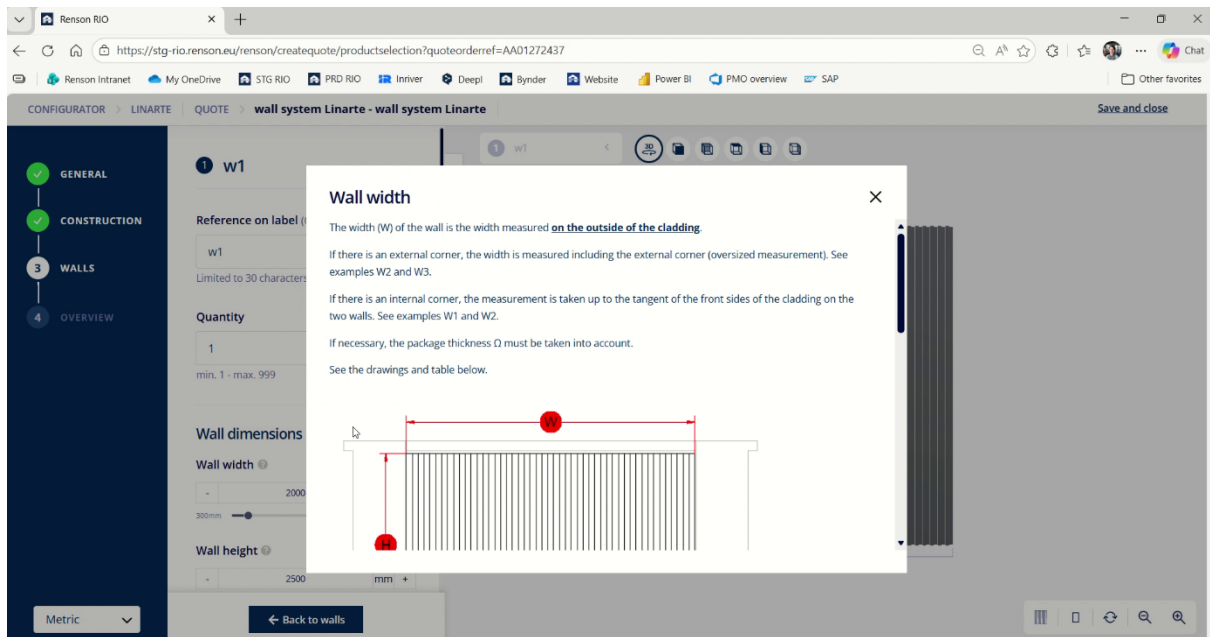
Renson RIO
https://stg-rio.renson.eu/renson/createquote/productselection?quoteorderref=AA01272437
Chat
Renson Intranet My OneDrive STG RIO PRD RIO Inriver Deepl Bynder Website Power BI PMO overview SAP Other favorites

CONFIGURATOR > LINARTE | QUOTE > wall system Linarte - wall system Linarte
Save and close

GENERAL
CONSTRUCTION
3 WALLS
4 OVERVIEW

1 w1

Reference on label
w1
Limited to 30 characters

Quantity
1
min. 1 - max. 999

Wall dimensions
Wall width
- 2000
300mm
Wall height
- 2500 mm +

Metric
Back to walls

1 w1

Wall width

The width (W) of the wall is the width measured on the outside of the cladding.

If there is an external corner, the width is measured including the external corner (oversized measurement). See examples W2 and W3.

If there is an internal corner, the measurement is taken up to the tangent of the front sides of the cladding on the two walls. See examples W1 and W2.

If necessary, the package thickness Ω must be taken into account.

See the drawings and table below.

W
H